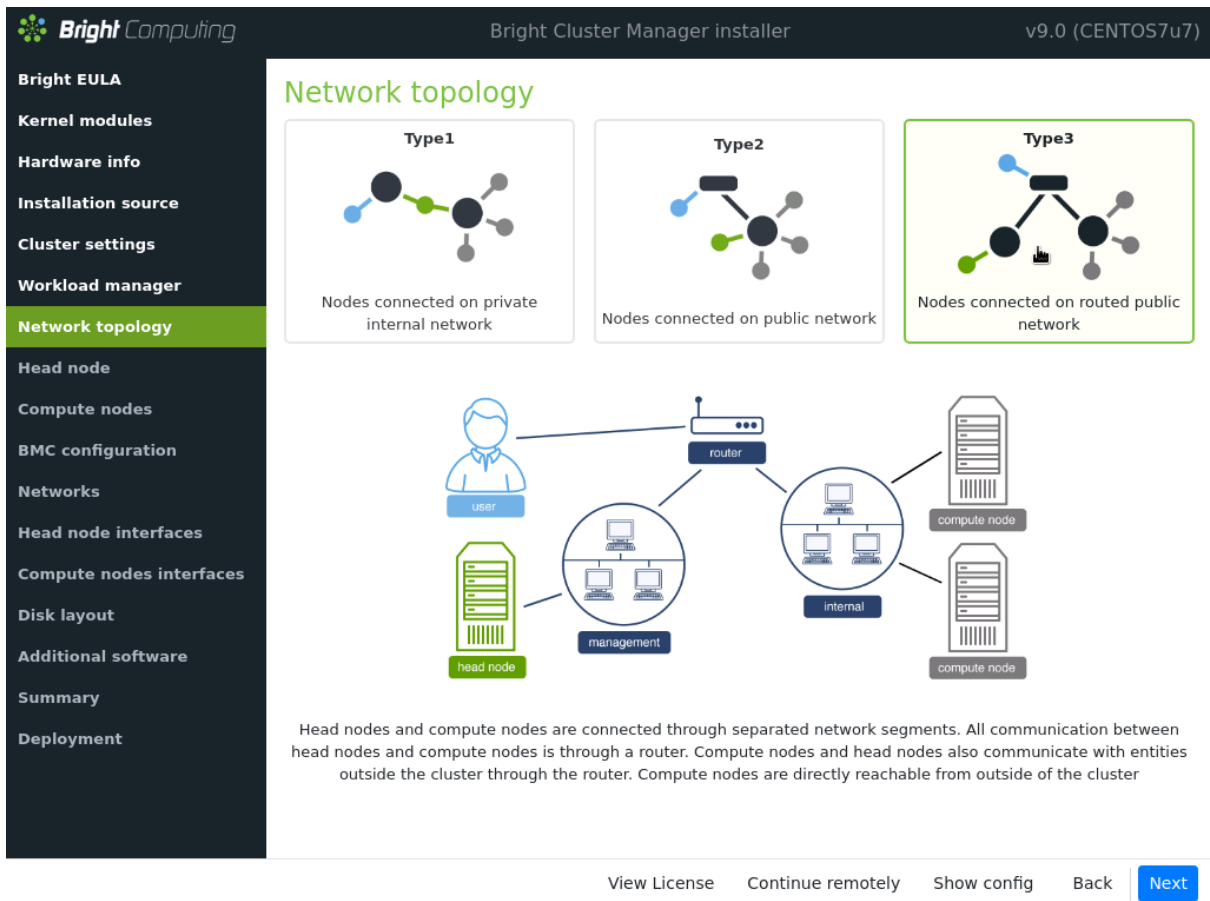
Bright Computing

Bright Cluster Manager installer

v9.0 (CENTOS7u7)

Bright EULA
Kernel modules
Hardware info
Installation source
Cluster settings
Workload manager
Network topology
Head node
Compute nodes
BMC configuration
Networks
Head node interfaces
Compute nodes interfaces
Disk layout
Additional software
Summary
Deployment

Network topology

Type1

Nodes connected on private internal network

Type2

Nodes connected on public network

Type3

Nodes connected on routed public network

user

router

compute node

head node

management

internal

compute node

Head nodes and compute nodes are connected through separated network segments. All communication between head nodes and compute nodes is through a router. Compute nodes and head nodes also communicate with entities outside the cluster through the router. Compute nodes are directly reachable from outside of the cluster

View License

Continue remotely

Show config

Back

Next